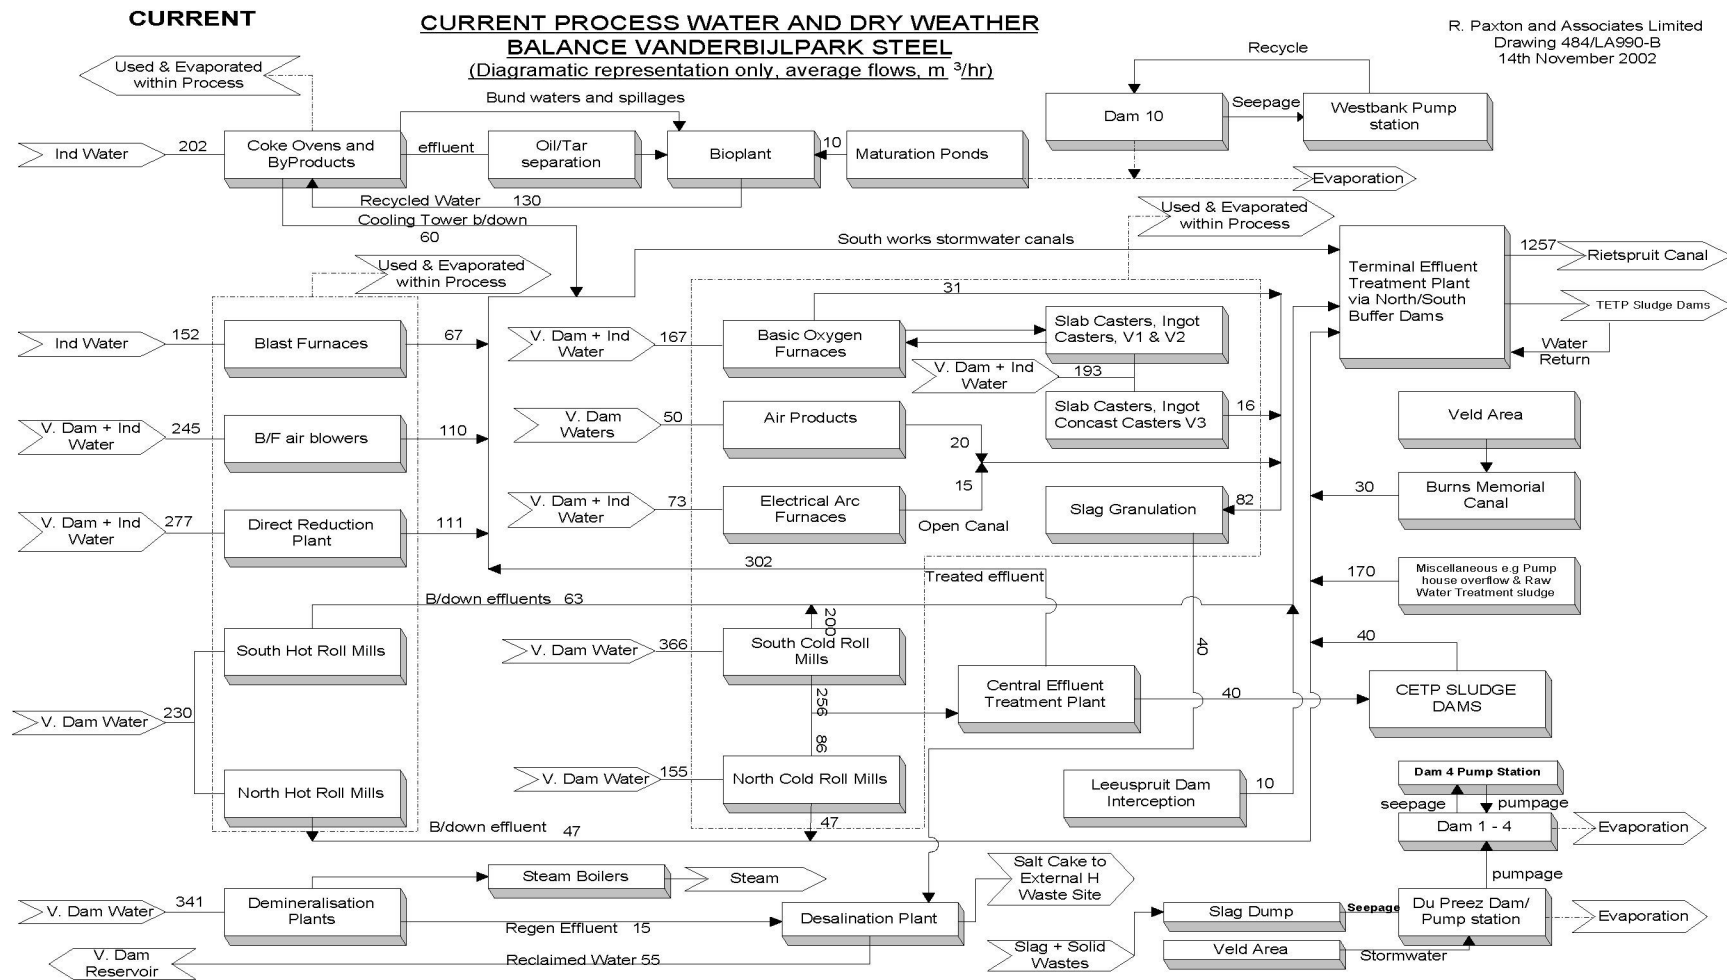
CURRENT

CURRENT PROCESS WATER AND DRY WEATHER BALANCE VANDERBIJLPARK STEEL
(Diagramatic representation only, average flows, m $^3$/hr)

R. Paxton and Associates Limited
Drawing 484/LA990-B
14th November 2002

Used & Evaporated within Process

Ind Water
202
Coke Ovens and ByProducts
Bund waters and spillages
effluent
Oil/Tar separation
Bioplant
10
Maturation Ponds
Recycled Water 130
Cooling Tower b/down
60

Recycle
Dam 10
Seepage
Westbank Pump station
Evaporation

Used & Evaporated within Process
South works stormwater canals
Terminal Effluent Treatment Plant via North/South Buffer Dams
1257
Rietspruit Canal
TETP Sludge Dams
Water Return

Used & Evaporated within Process
Ind Water
152
Blast Furnaces
67
V. Dam + Ind Water
167
Basic Oxygen Furnaces
31
Slab Casters, Ingot Casters, V1 & V2
V. Dam + Ind Water
193
Slab Casters, Ingot Concast Casters V3
16

V. Dam + Ind Water
245
B/F air blowers
110
V. Dam Waters
50
Air Products
20
15
Veld Area
Burns Memorial Canal
30

V. Dam + Ind Water
277
Direct Reduction Plant
111
V. Dam + Ind Water
73
Electrical Arc Furnaces
Open Canal
Slag Granulation
82

302
Treated effluent
170
Miscellaneous e.g Pump house overflow & Raw Water Treatment sludge

B/down effluents 63
200
40
40

V. Dam Water
366
South Hot Roll Mills
South Cold Roll Mills
256
Central Effluent Treatment Plant
40
CETP SLUDGE DAMS

V. Dam Water
230
86

V. Dam Water
155
North Hot Roll Mills
North Cold Roll Mills
Leeuspruit Dam Interception
10
Dam 4 Pump Station
seepage
pumpage
Dam 1 - 4
Evaporation

B/down effluent 47
47

Steam Boilers
Steam
Salt Cake to External H Waste Site
pumpage

V. Dam Water
341
Demineralisation Plants
Regen Effluent 15
Desalination Plant
Slag Dump
Seepage
Du Preez Dam/ Pump station
Evaporation

V. Dam Reservoir
Reclaimed Water 55
Slag + Solid Wastes
Veld Area
Stormwater